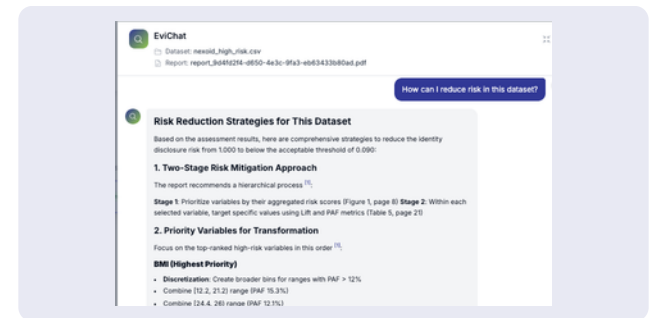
EviChat

Dataset: nexoid_high_risk.csv

Report: report_9d4fd2f4-d650-4e3c-9fa3-eb63433b80ad.pdf

How can I reduce risk in this dataset?

Risk Reduction Strategies for This Dataset

Based on the assessment results, here are comprehensive strategies to reduce the identity disclosure risk from 1.000 to below the acceptable threshold of 0.090:

1. Two-Stage Risk Mitigation Approach

The report recommends a hierarchical process [1]:

Stage 1: Prioritize variables by their aggregated risk scores (Figure 1, page 8) Stage 2: Within each selected variable, target specific values using Lift and PAF metrics (Table 5, page 21)

2. Priority Variables for Transformation

Focus on the top-ranked high-risk variables in this order [1]:

BMI (Highest Priority)

- Discretization: Create broader bins for ranges with PAF > 12%
- Combine [12.2, 21.2] range (PAF 15.3%)
- Combine [24.4, 26] range (PAF 12.1%)